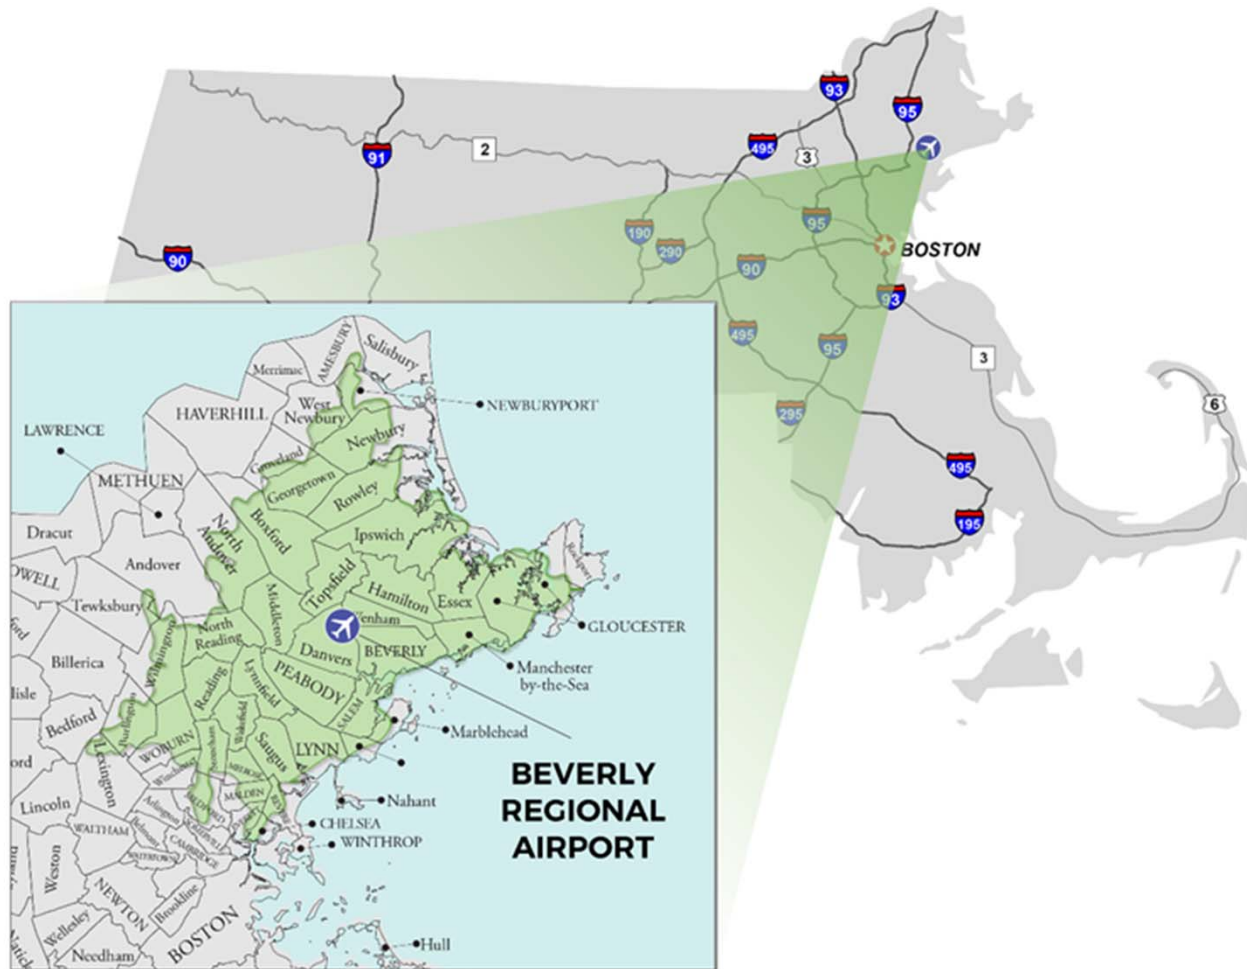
93
95
91
2
495
3
90
190
290
95
BOSTON
90
93
495
95
3
295
6
495
195

Salisbury
AMESBURY
Merrimac
West Newbury
NEWBURYPORT
HAVERHILL
Newbury
LAWRENCE
Groveland
Georgetown
Rowley
METHUEN
Boxford
North Andover
Ipswich
Dracut
Andover
Rockport
OWELL
Topsfield
Hamilton
Essex
Tewksbury
Middleton
Wenham
GLOUCESTER
North Reading
Danvers
BEVERLY
Wilmington
Billerica
Manchester by-the-Sea
PEABODY
Lynnfield
Reading
SALEM
Bedford
Burlington
Wakefield
Saugus
Marblehead
WOBURN
LYNN
Lexington
Stoneham
Winchester
MELROSE
Nahant
Lincoln
MALDEN
WALTHAM
Arlington
CHELSEA
WINTHROP
Weston
Belmont
CAMBRIDGE
WATERTOWN
NEWTON
Brookline
Wellesley
BOSTON
Needham
Hull

BEVERLY REGIONAL AIRPORT